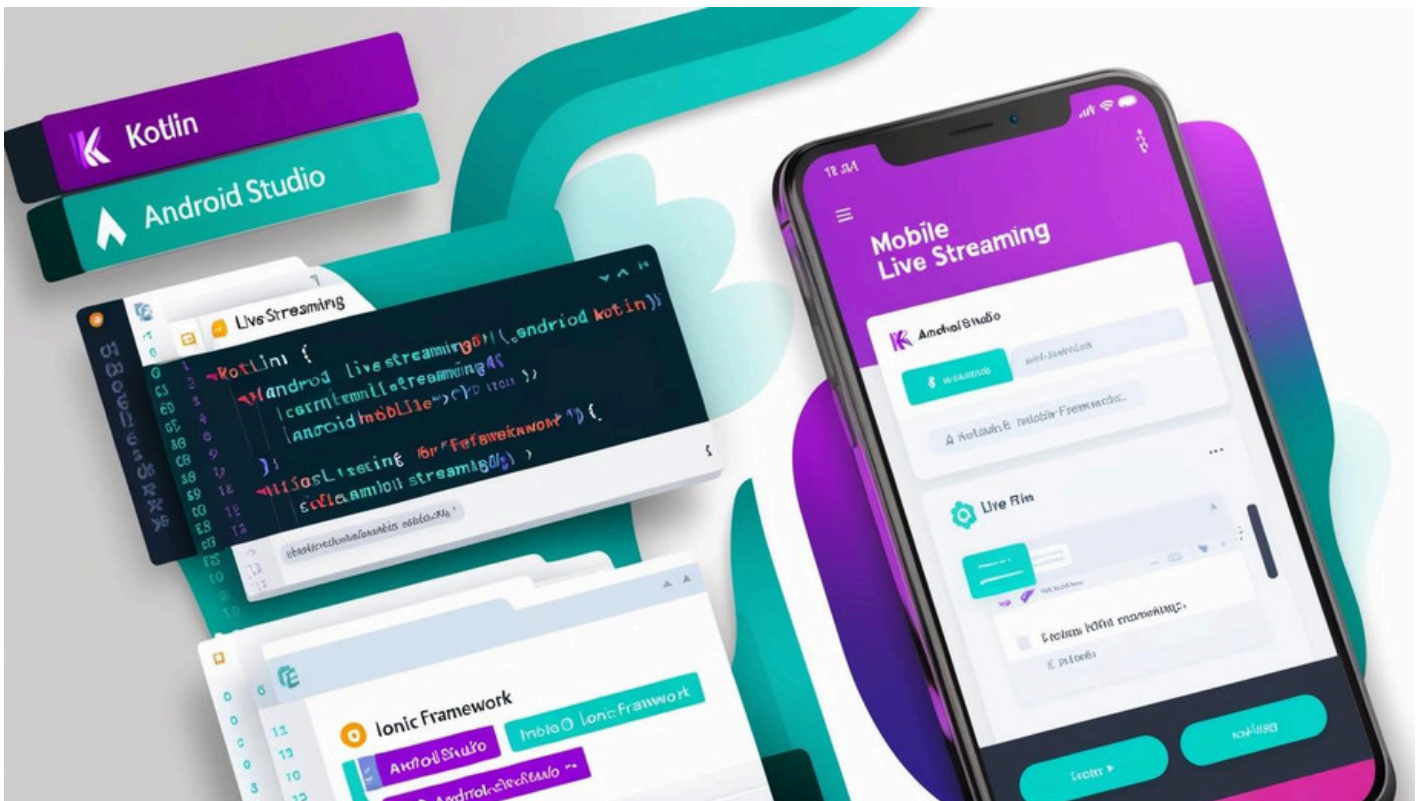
Kotlin

Android Studio

Live Streaming

Kotlin {
Android livestreaming(android kotlin)
centimlistreaming
android mobile
for Framework
listing streaming
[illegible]

Mobile
Live Streaming

Android Studio

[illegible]

A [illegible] Mobile Framework

Live Rim

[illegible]

Ionic Framework
Mobile Ionic Framework
Android Studio
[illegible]